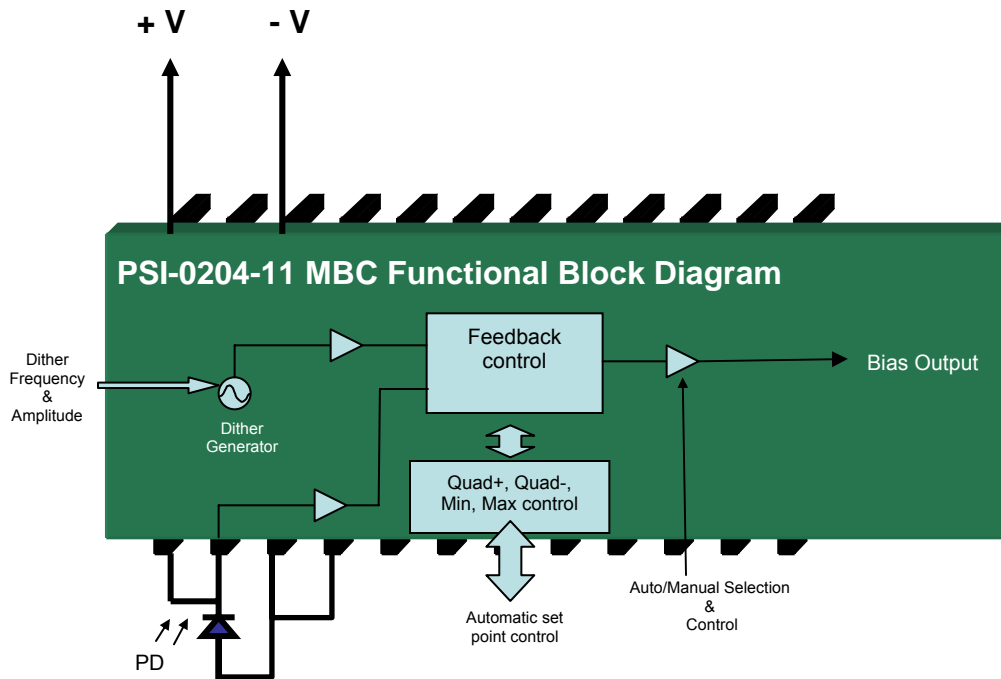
+ V

- V

PSI-0204-11 MBC Functional Block Diagram

Dither Frequency & Amplitude

Dither Generator

Feedback control

Bias Output

Quad+, Quad-, Min, Max control

Automatic set point control

Auto/Manual Selection & Control

PD